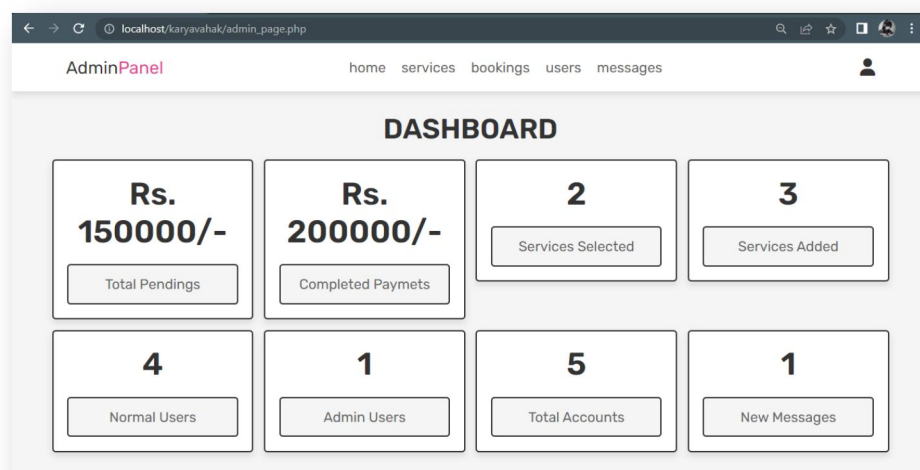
localhost/karyavahak/admin_page.php

AdminPanel

home services bookings users messages

DASHBOARD

Rs. 150000/-

Total Pendings

Rs. 200000/-

Completed Paymets

2

Services Selected

3

Services Added

4

Normal Users

1

Admin Users

5

Total Accounts

1

New Messages